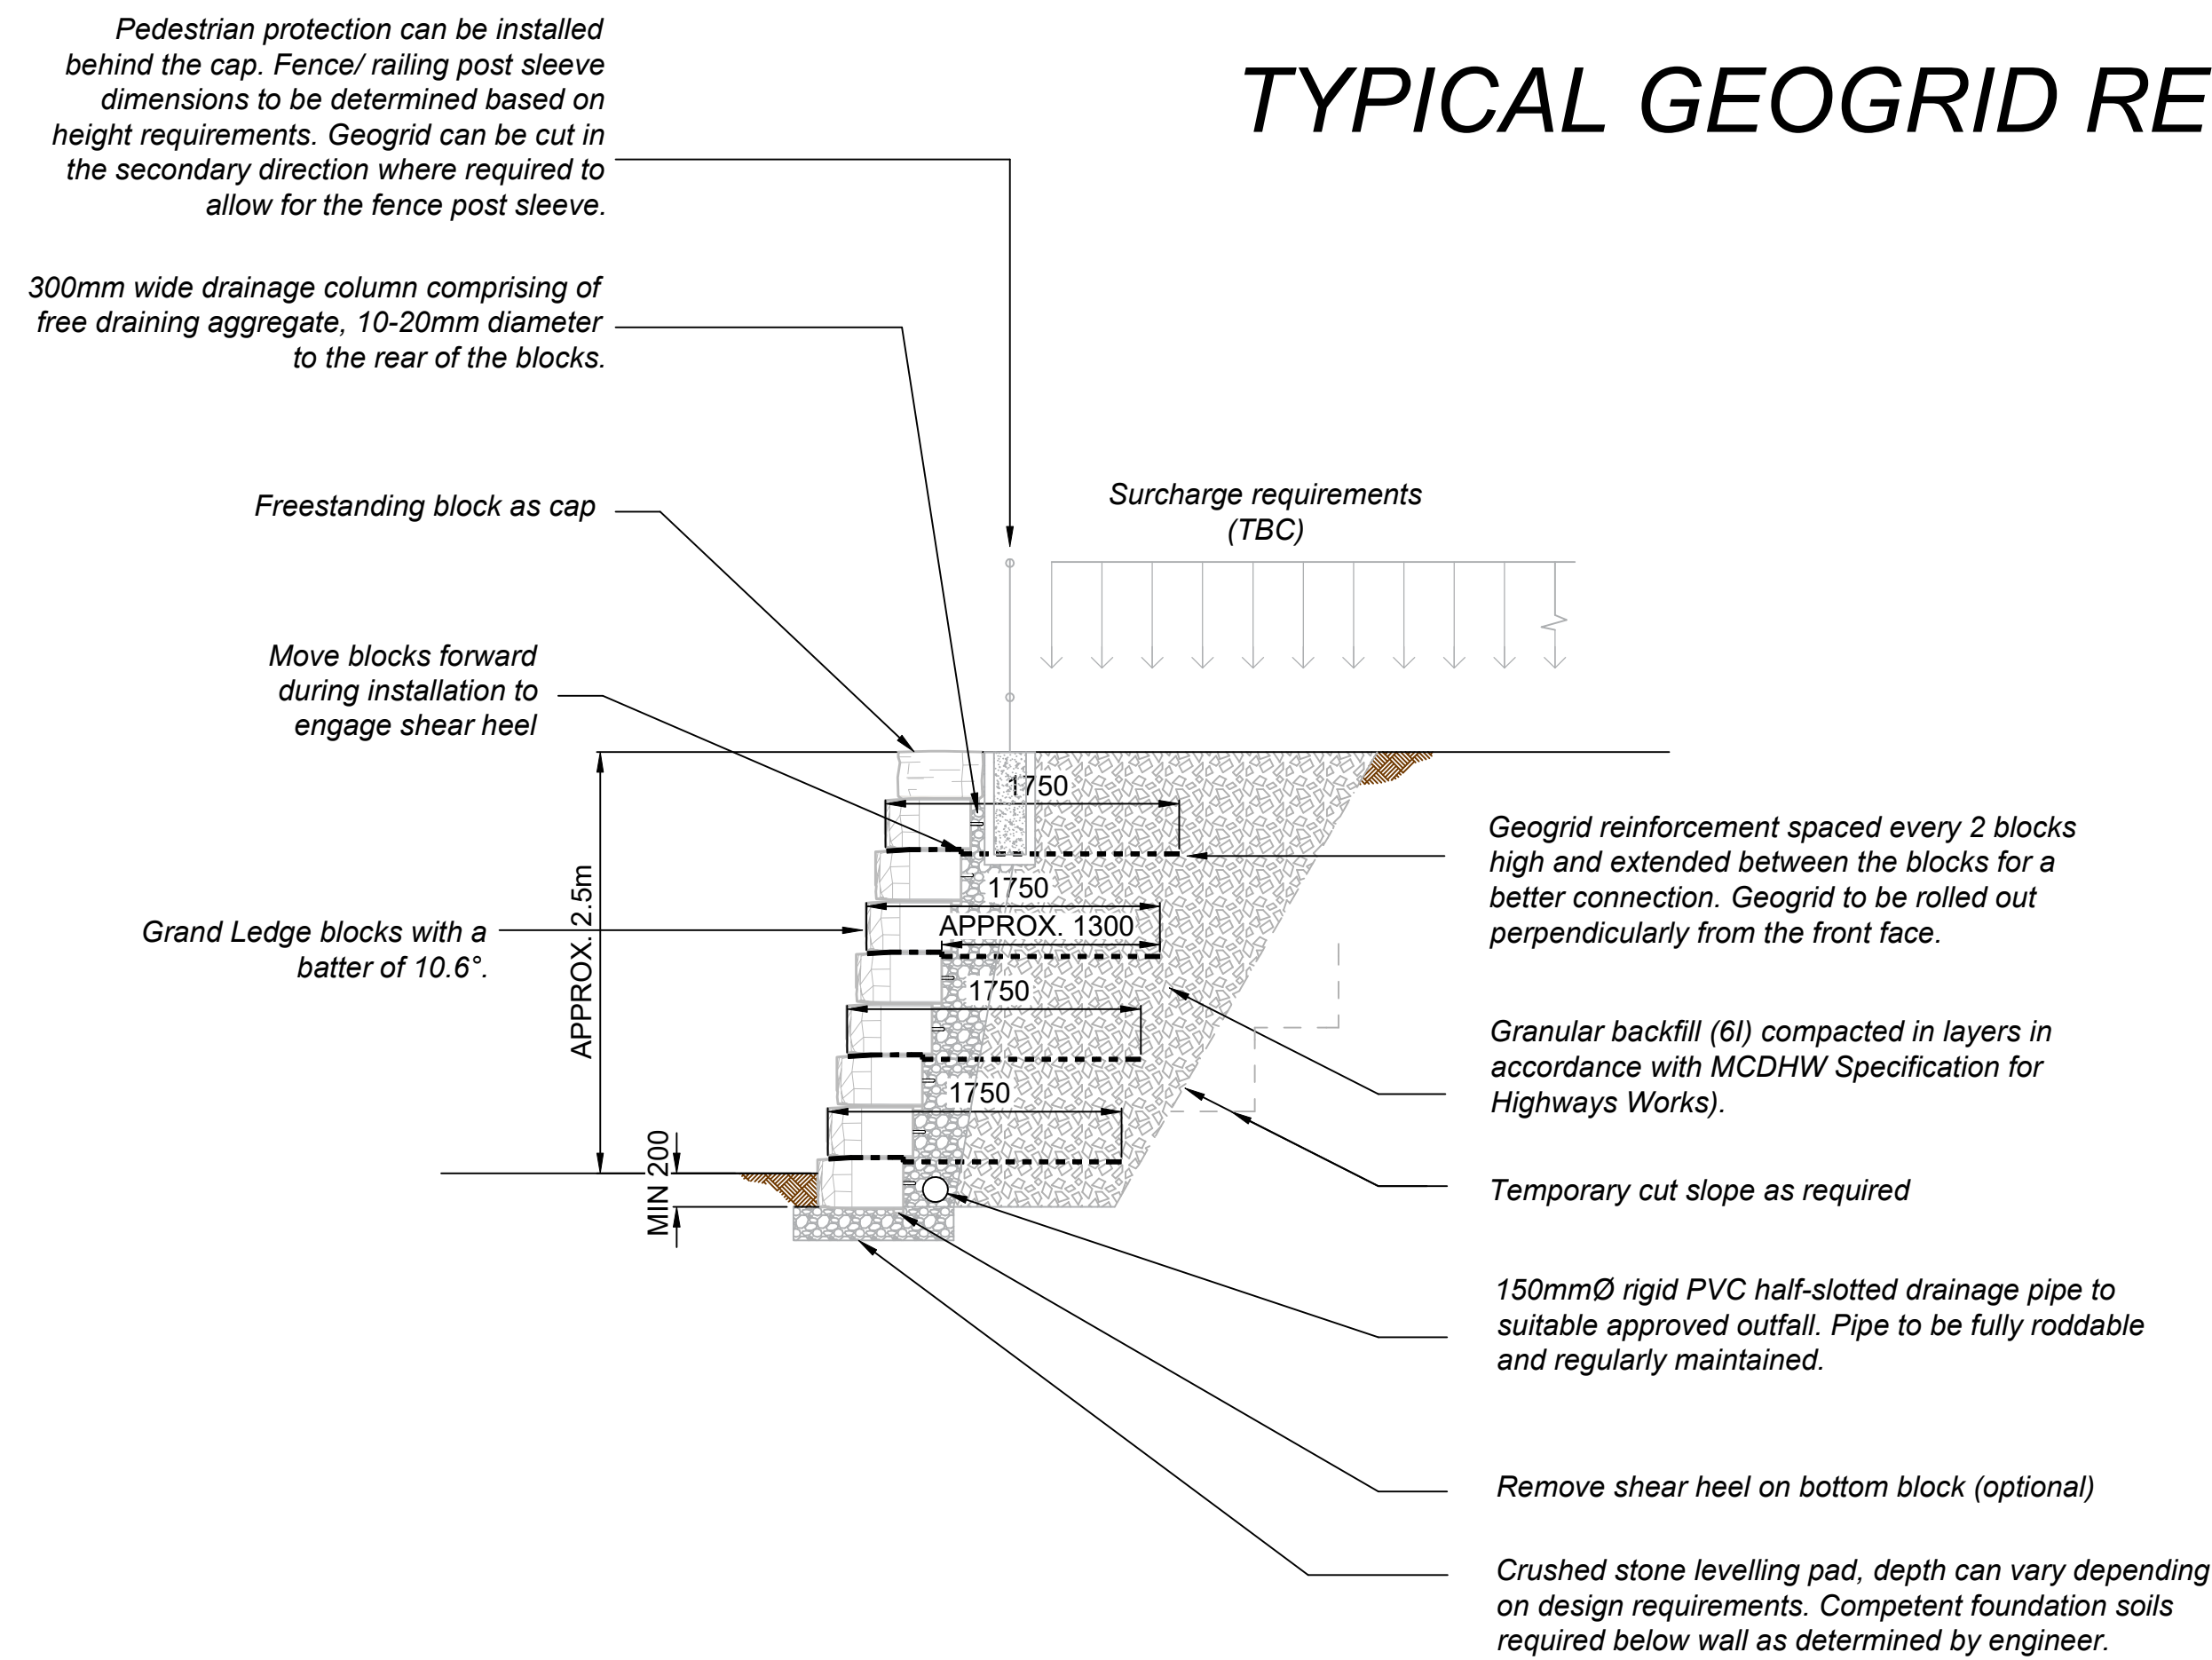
TYPICAL GEOGRID RE

Pedestrian protection can be installed behind the cap. Fence/ railing post sleeve dimensions to be determined based on height requirements. Geogrid can be cut in the secondary direction where required to allow for the fence post sleeve.

300mm wide drainage column comprising of free draining aggregate, 10-20mm diameter to the rear of the blocks.

Freestanding block as cap

Move blocks forward during installation to engage shear heel

Grand Ledge blocks with a batter of 10.6°.

Surcharge requirements (TBC)

1750

1750

APPROX. 1300

1750

1750

APPROX. 2.5m

MIN 200

Geogrid reinforcement spaced every 2 blocks high and extended between the blocks for a better connection. Geogrid to be rolled out perpendicularly from the front face.

Granular backfill (6I) compacted in layers in accordance with MCDHW Specification for Highways Works).

Temporary cut slope as required

150mmØ rigid PVC half-slotted drainage pipe to suitable approved outfall. Pipe to be fully roddable and regularly maintained.

Remove shear heel on bottom block (optional)

Crushed stone levelling pad, depth can vary depending on design requirements. Competent foundation soils required below wall as determined by engineer.